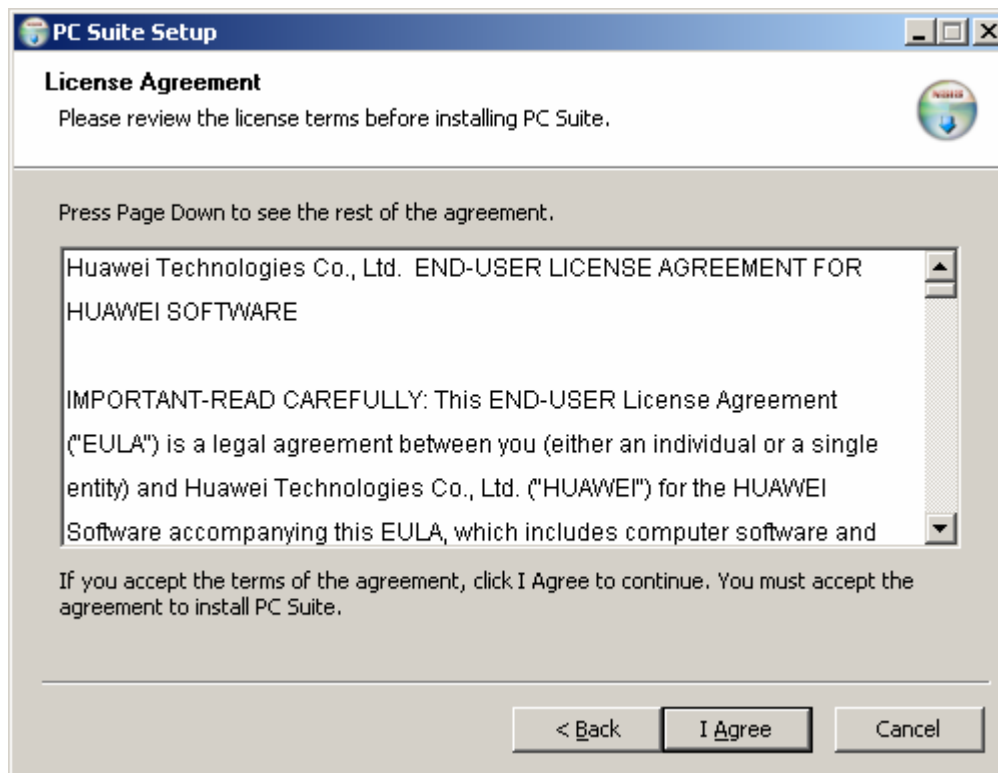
PC Suite Setup

License Agreement

Please review the license terms before installing PC Suite.

Press Page Down to see the rest of the agreement.

Huawei Technologies Co., Ltd. END-USER LICENSE AGREEMENT FOR HUAWEI SOFTWARE

IMPORTANT-READ CAREFULLY: This END-USER License Agreement ("EULA") is a legal agreement between you (either an individual or a single entity) and Huawei Technologies Co., Ltd. ("HUAWEI") for the HUAWEI Software accompanying this EULA, which includes computer software and

If you accept the terms of the agreement, click I Agree to continue. You must accept the agreement to install PC Suite.

< Back

I Agree

Cancel